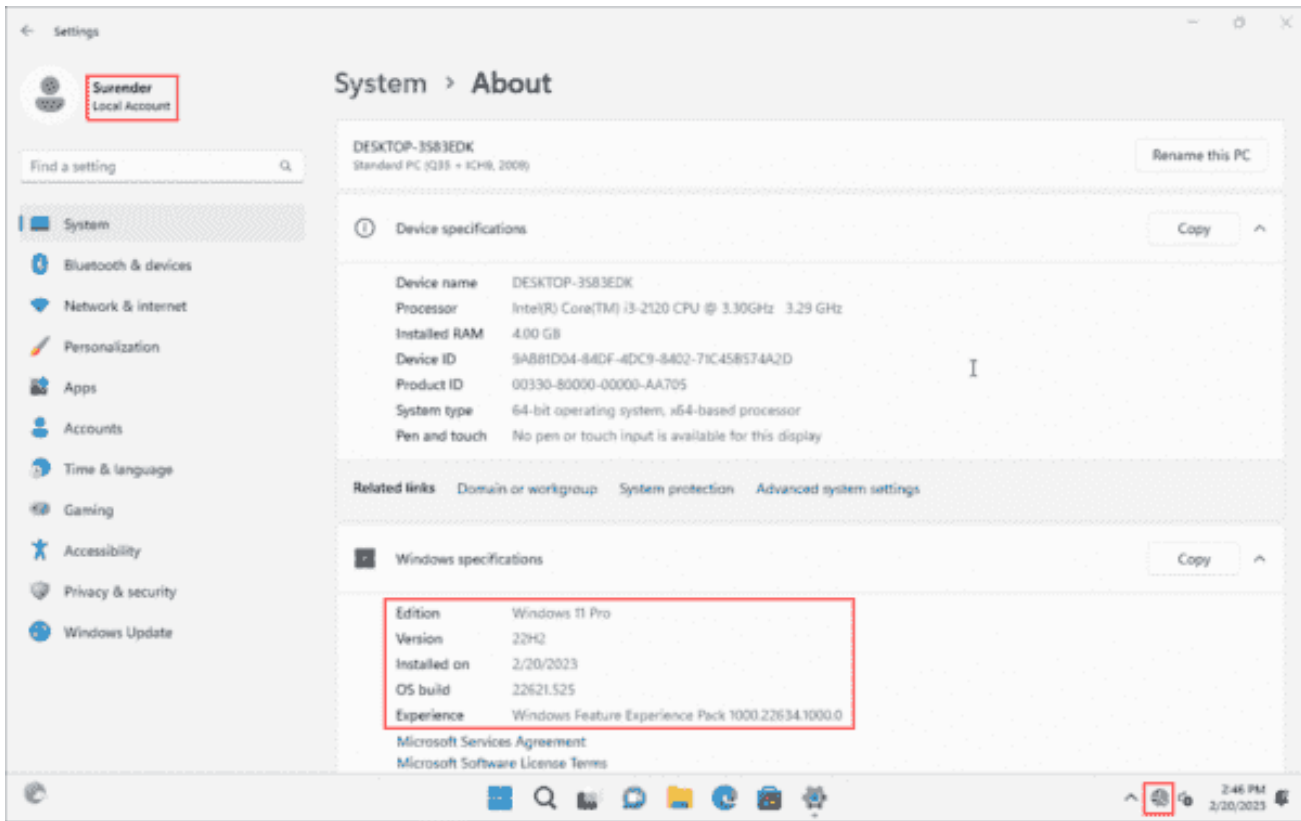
Settings

Surender
Local Account

Find a setting

System
Bluetooth & devices
Network & internet
Personalization
Apps
Accounts
Time & language
Gaming
Accessibility
Privacy & security
Windows Update

System > About

DESKTOP-3583EDK
Standard PC (Q35 + ICH9, 2009)

Rename this PC

Device specifications

Copy

| | |
|---|---|
| Device name | DESKTOP-3583EDK |
| Processor | Intel(R) Core(TM) i3-2120 CPU @ 3.30GHz 3.29 GHz |
| Installed RAM | 4.00 GB |
| Device ID | 9AB81D04-84DF-4DC9-8402-71C458574A2D |
| Product ID | 00330-80000-00000-AA705 |
| System type | 64-bit operating system, x64-based processor |
| Pen and touch | No pen or touch input is available for this display |

Related links Domain or workgroup System protection Advanced system settings

Windows specifications

Copy

| | |
|---|---|
| Edition | Windows 11 Pro |
| Version | 22H2 |
| Installed on | 2/20/2023 |
| OS build | 22621.525 |
| Experience | Windows Feature Experience Pack 1000.22634.1000.0 |

Microsoft Services Agreement
Microsoft Software License Terms

2:46 PM
2/20/2023